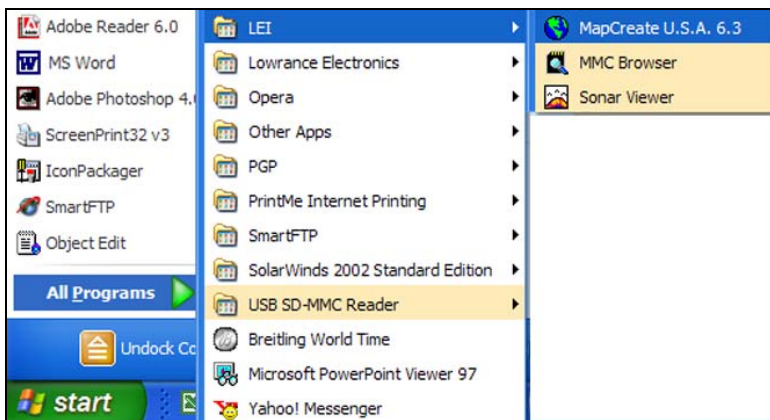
Adobe Reader 6.0
MS Word
Adobe Photoshop 4.0
ScreenPrint32 v3
IconPackager
SmartFTP
Object Edit
All Programs
Undock Co
start

LEI
Lowrance Electronics
Opera
Other Apps
PGP
PrintMe Internet Printing
SmartFTP
SolarWinds 2002 Standard Edition
USB SD-MMC Reader
Breitling World Time
Microsoft PowerPoint Viewer 97
Yahoo! Messenger

MapCreate U.S.A. 6.3
MMC Browser
Sonar Viewer